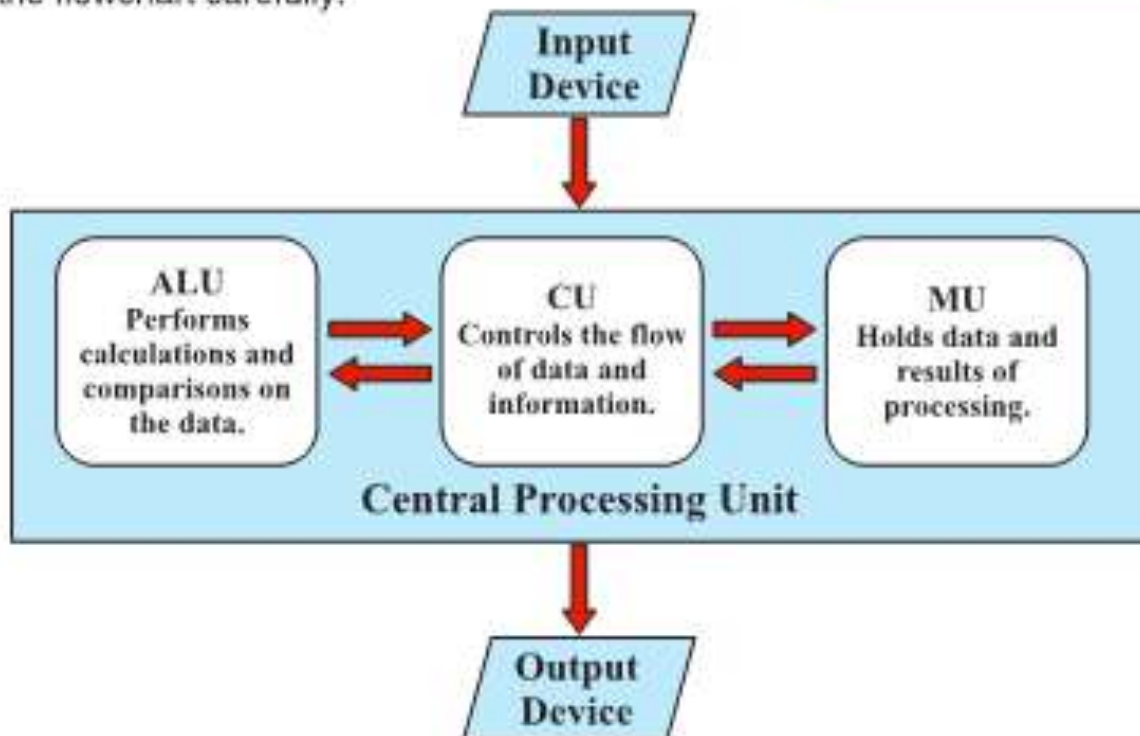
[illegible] the flowchart carefully.

Input Device

ALU
Performs calculations and comparisons on the data.

CU
Controls the flow of data and information.

MU
Holds data and results of processing.

Central Processing Unit

Output Device